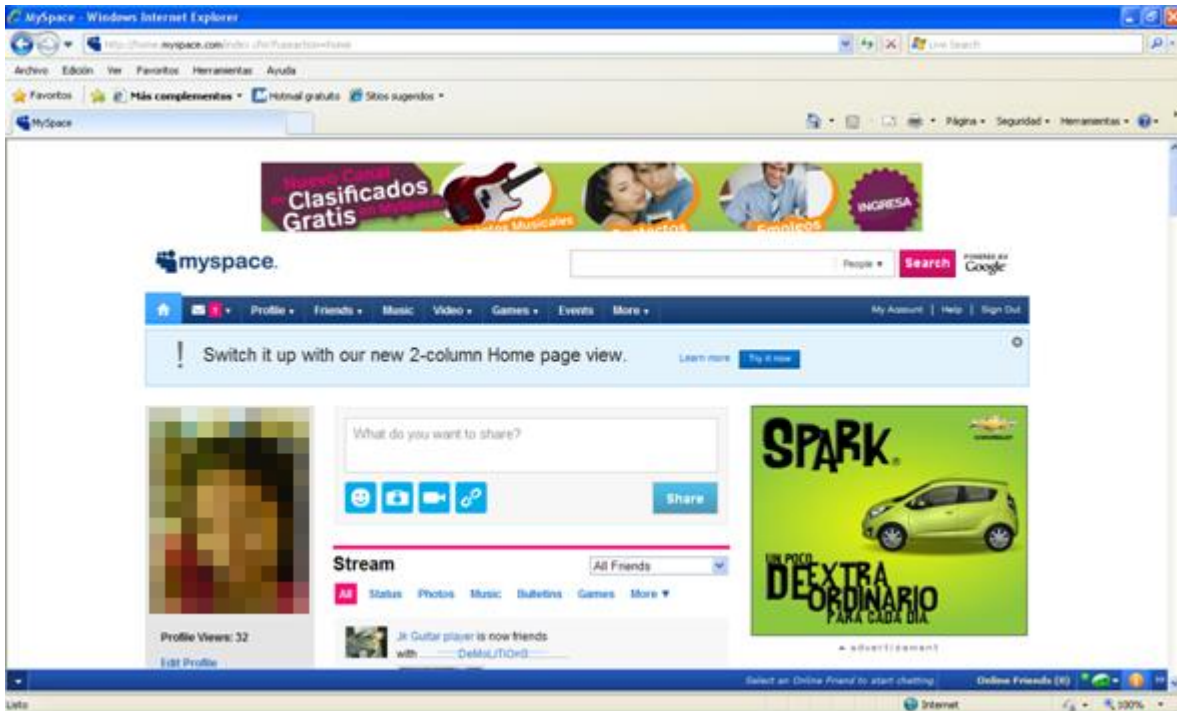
MySpace - Windows Internet Explorer

http://home.myspace.com/index.cfm?fuseaction=home

Live Search

Archivo Edición Ver Favoritos Herramientas Ayuda

Favoritos | Más complementos • Hotmail gratuito Sitios sugeridos •

MySpace

Página • Seguridad • Herramientas •

Nuevo Canal Clasificados Gratis en MySpace
Instrumentos Musicales
Contactos
Empleos
INGRESA

myspace.

People ▾ Search POWERED BY Google

Profile ▾ Friends ▾ Music Video ▾ Games ▾ Events More ▾

My Account | Help | Sign Out

! Switch it up with our new 2-column Home page view. Learn more Try it now

What do you want to share?

Share

Stream

All Friends

All Status Photos Music Bulletins Games More ▼

Jk Guitar player is now friends with DeMoLITiOn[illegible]

Profile Views: 32

Edit Profile

SPARK.
CHEVROLET
UN POCO DE EXTRA ORDINARIO PARA CADA DIA

▲ advertisement

Select an Online Friend to start chatting

Online Friends (0)

Listo

Internet

100%